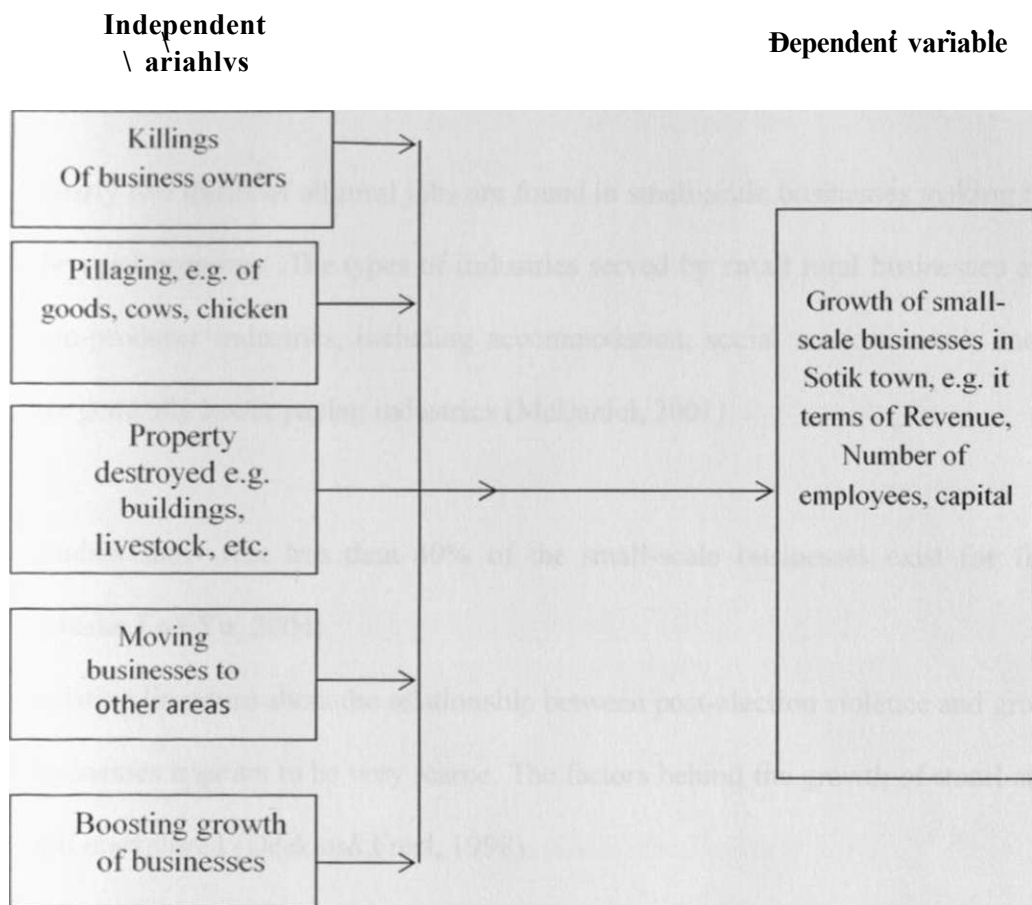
Independent
\ ariahlvs

Ðependent variable

Killings
Of business owners

Pillaging, e.g. of goods, cows, chicken

Property destroyed e.g. buildings, livestock, etc.

Moving businesses to other areas

Boosting growth of businesses

Growth of small-scale businesses in Sotik town, e.g. it terms of Revenue, Number of employees, capital